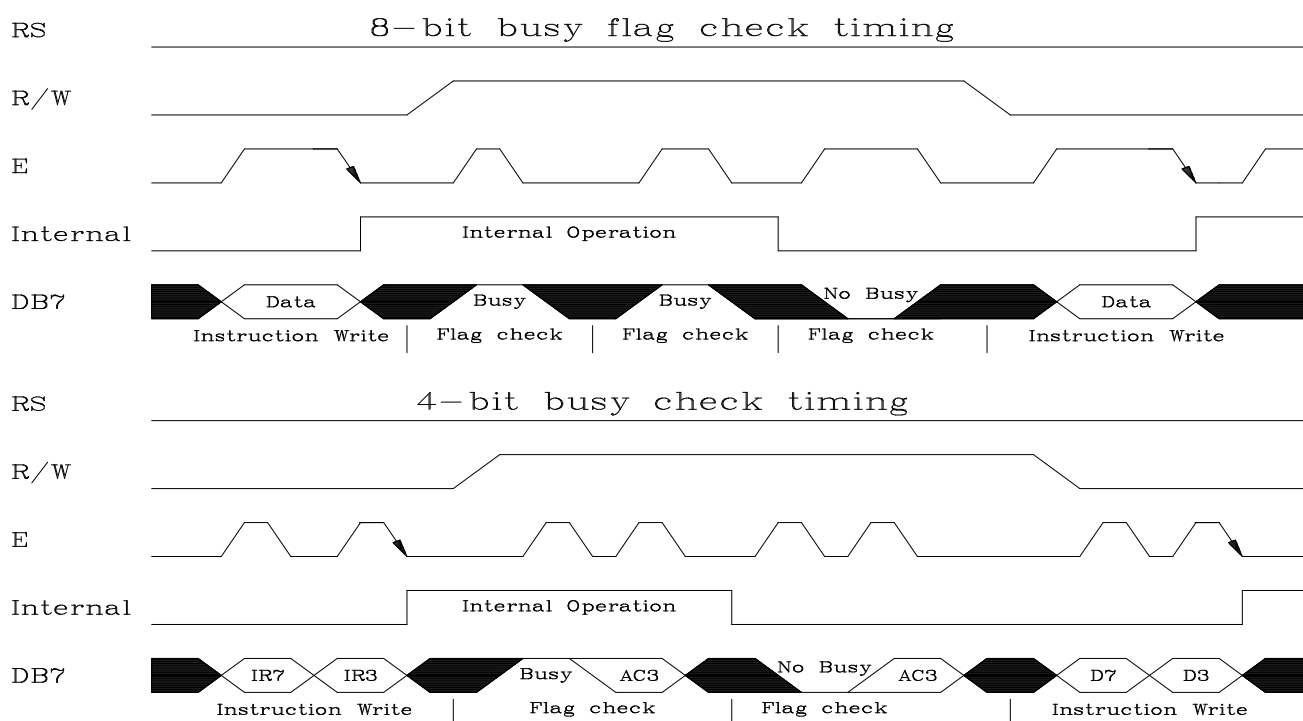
8-bit busy flag check timing

RS

R/W

E

Internal

Internal Operation

DB7

Data

Busy

Busy

No Busy

Data

Instruction Write | Flag check | Flag check | Flag check | Instruction Write

4-bit busy check timing

RS

R/W

E

Internal

Internal Operation

DB7

IR7

IR3

Busy

AC3

No Busy

AC3

D7

D3

Instruction Write | Flag check | Flag check | Instruction Write